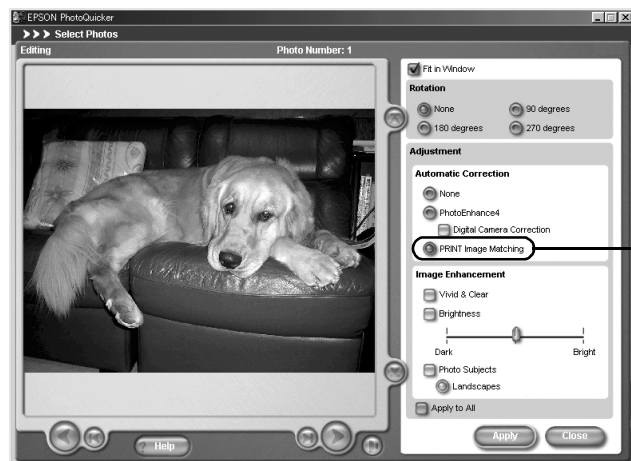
EPSON PhotoQuicker

Select Photos

Editing

Photo Number: 1

Fit in Window

Rotation

None

90 degrees

180 degrees

270 degrees

Adjustment

Automatic Correction

None

PhotoEnhance4

Digital Camera Correction

PRINT Image Matching

Image Enhancement

Vivid & Clear

Brightness

Dark

Bright

Photo Subjects

Landscapes

Apply to All

Help

Apply

Close